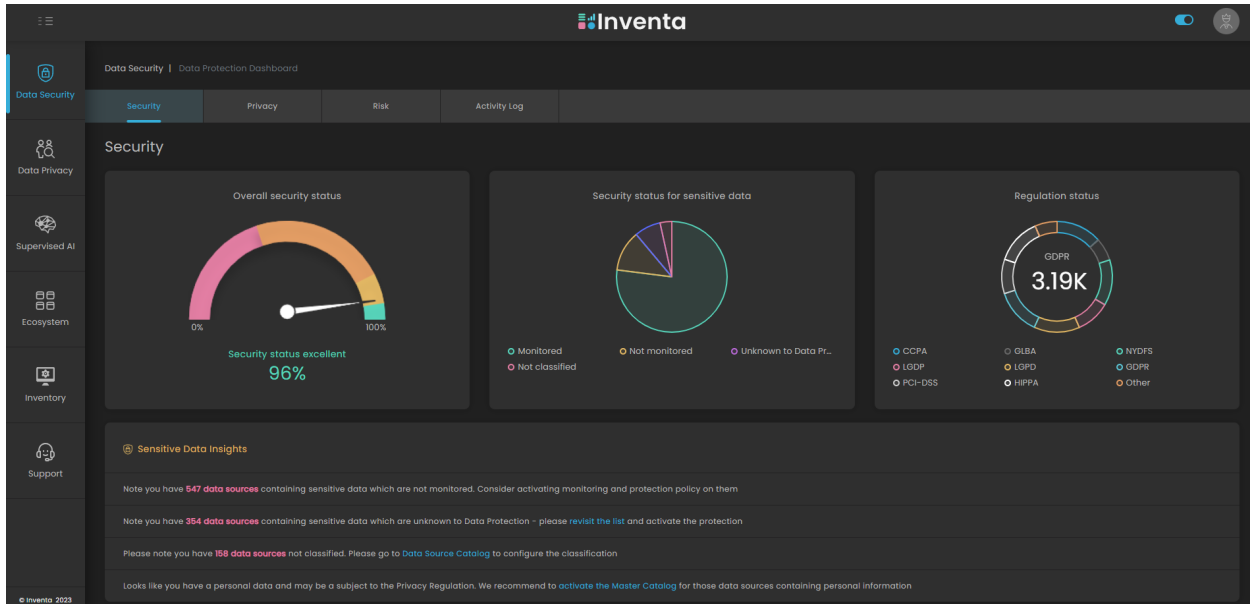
Inventa

Data Security

Data Privacy

Supervised AI

Ecosystem

Inventory

Support

© Inventa 2023

Data Security | Data Protection Dashboard

Security Privacy Risk Activity Log

Security

Overall security status

0%

100%

Security status excellent

96%

Security status for sensitive data

Monitored

Not monitored

Unknown to Data Pr...

Not classified

Regulation status

GDPR

3.19K

CCPA

GLBA

NYDFS

LGDP

LGPD

GDPR

PCI-DSS

HIPPA

Other

Sensitive Data Insights

Note you have 547 data sources containing sensitive data which are not monitored. Consider activating monitoring and protection policy on them

Note you have 354 data sources containing sensitive data which are unknown to Data Protection - please revisit the list and activate the protection

Please note you have 158 data sources not classified. Please go to Data Source Catalog to configure the classification

Looks like you have a personal data and may be a subject to the Privacy Regulation. We recommend to activate the Master Catalog for those data sources containing personal information